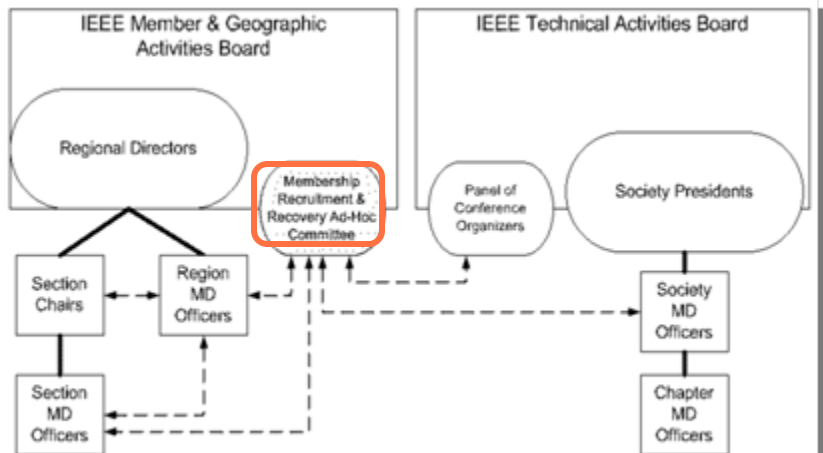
IEEE Member & Geographic Activities Board

IEEE Technical Activities Board

Regional Directors

Membership Recruitment & Recovery Ad-Hoc Committee

Panel of Conference Organizers

Society Presidents

Section Chairs

Region MD Officers

Society MD Officers

Section MD Officers

Chapter MD Officers